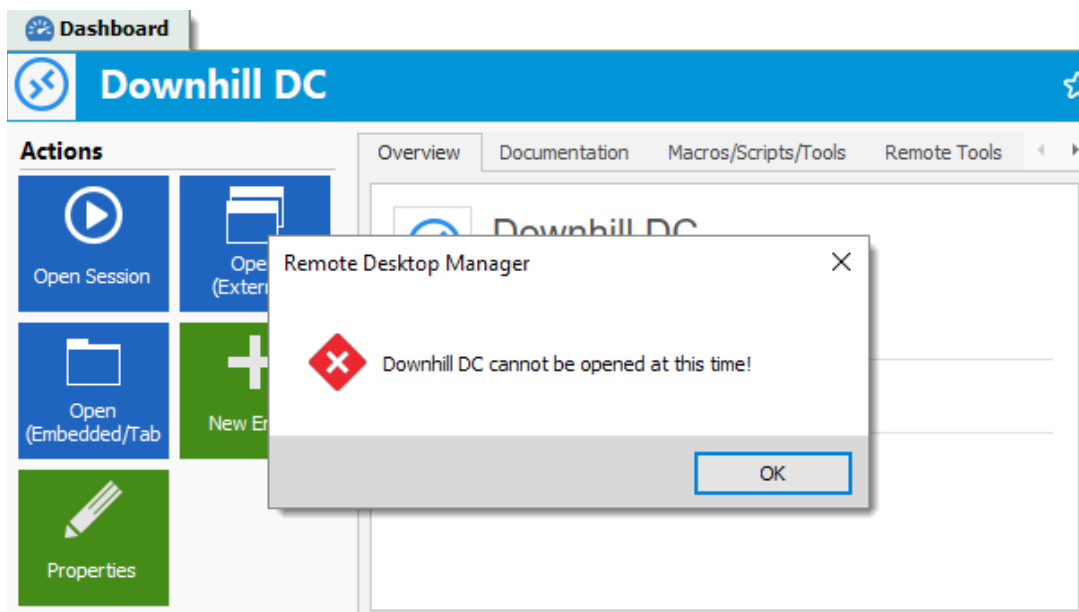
Dashboard

Downhill DC

Actions

Open Session

Ope (Extern

Open (Embedded/Tab

New En

Properties

Overview Documentation Macros/Scripts/Tools Remote Tools

Downhill DC

Remote Desktop Manager

Downhill DC cannot be opened at this time!

OK